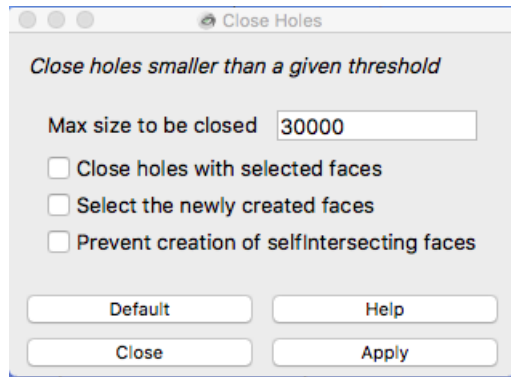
Close Holes

Close holes smaller than a given threshold

Max size to be closed 30000

Close holes with selected faces

Select the newly created faces

Prevent creation of selfIntersecting faces

Default

Help

Close

Apply